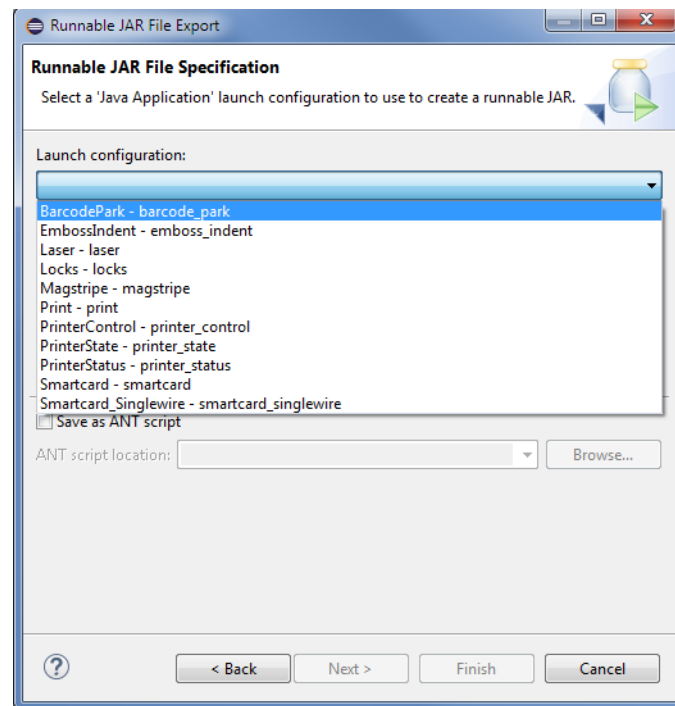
Runnable JAR File Export

Runnable JAR File Specification

Select a 'Java Application' launch configuration to use to create a runnable JAR.

Launch configuration:

BarcodePark - barcode_park
EmbossIndent - emboss_indent
Laser - laser
Locks - locks
Magstripe - magstripe
Print - print
PrinterControl - printer_control
PrinterState - printer_state
PrinterStatus - printer_status
Smartcard - smartcard
Smartcard_Singlewire - smartcard_singlewire

Save as ANT script

ANT script location:

Browse...

?

< Back

Next >

Finish

Cancel